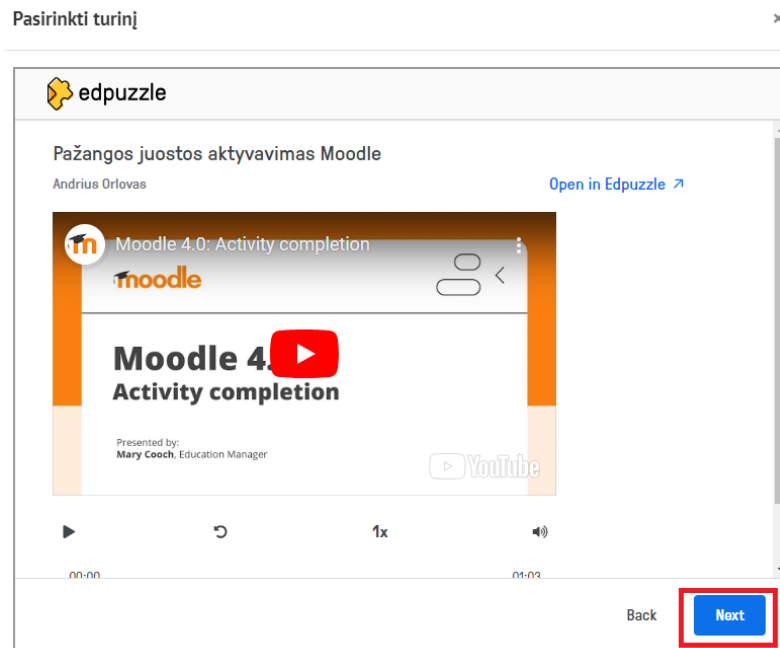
Pasirinkti turinį

×

edpuzzle

Pažangos juostos aktyvavimas Moodle

Andrius Orlovas

Open in Edpuzzle ↗

Moodle 4.0: Activity completion

moodle

Moodle 4.

Activity completion

Presented by:
Mary Cooch, Education Manager

YouTube

1x

00:00

01:03

Back

Next